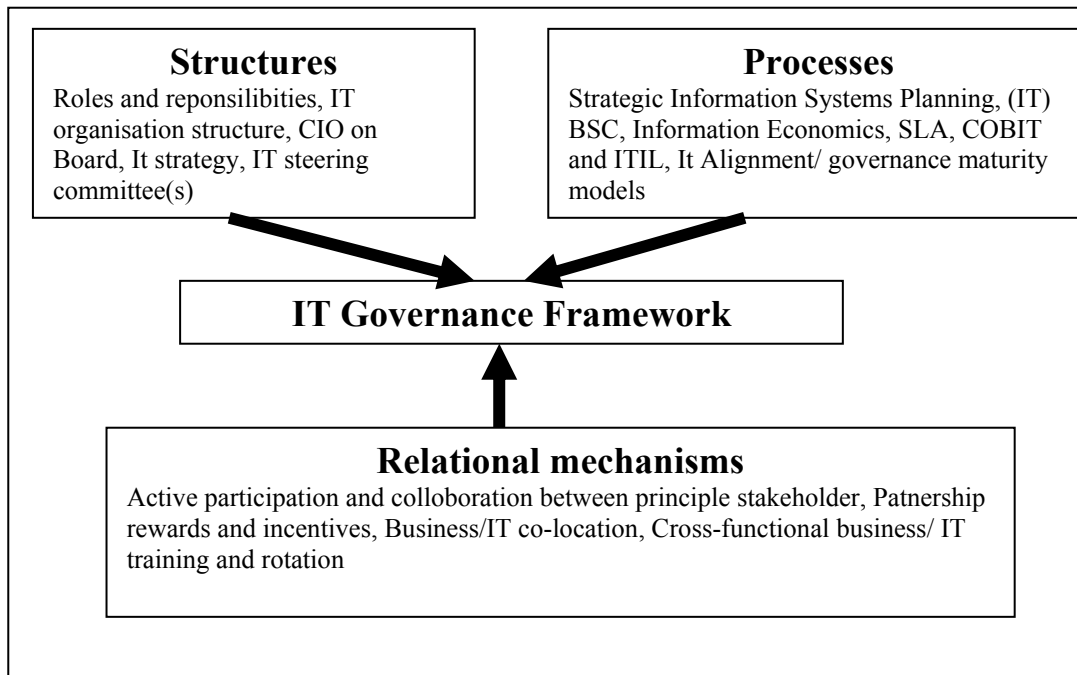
Structures
Roles and reponsilibities, IT organisation structure, CIO on Board, It strategy, IT steering committee(s)

Processes
Strategic Information Systems Planning, (IT) BSC, Information Economics, SLA, COBIT and ITIL, It Alignment/ governance maturity models

IT Governance Framework

Relational mechanisms
Active participation and colloboration between principle stakeholder, Patnership rewards and incentives, Business/IT co-location, Cross-functional business/ IT training and rotation